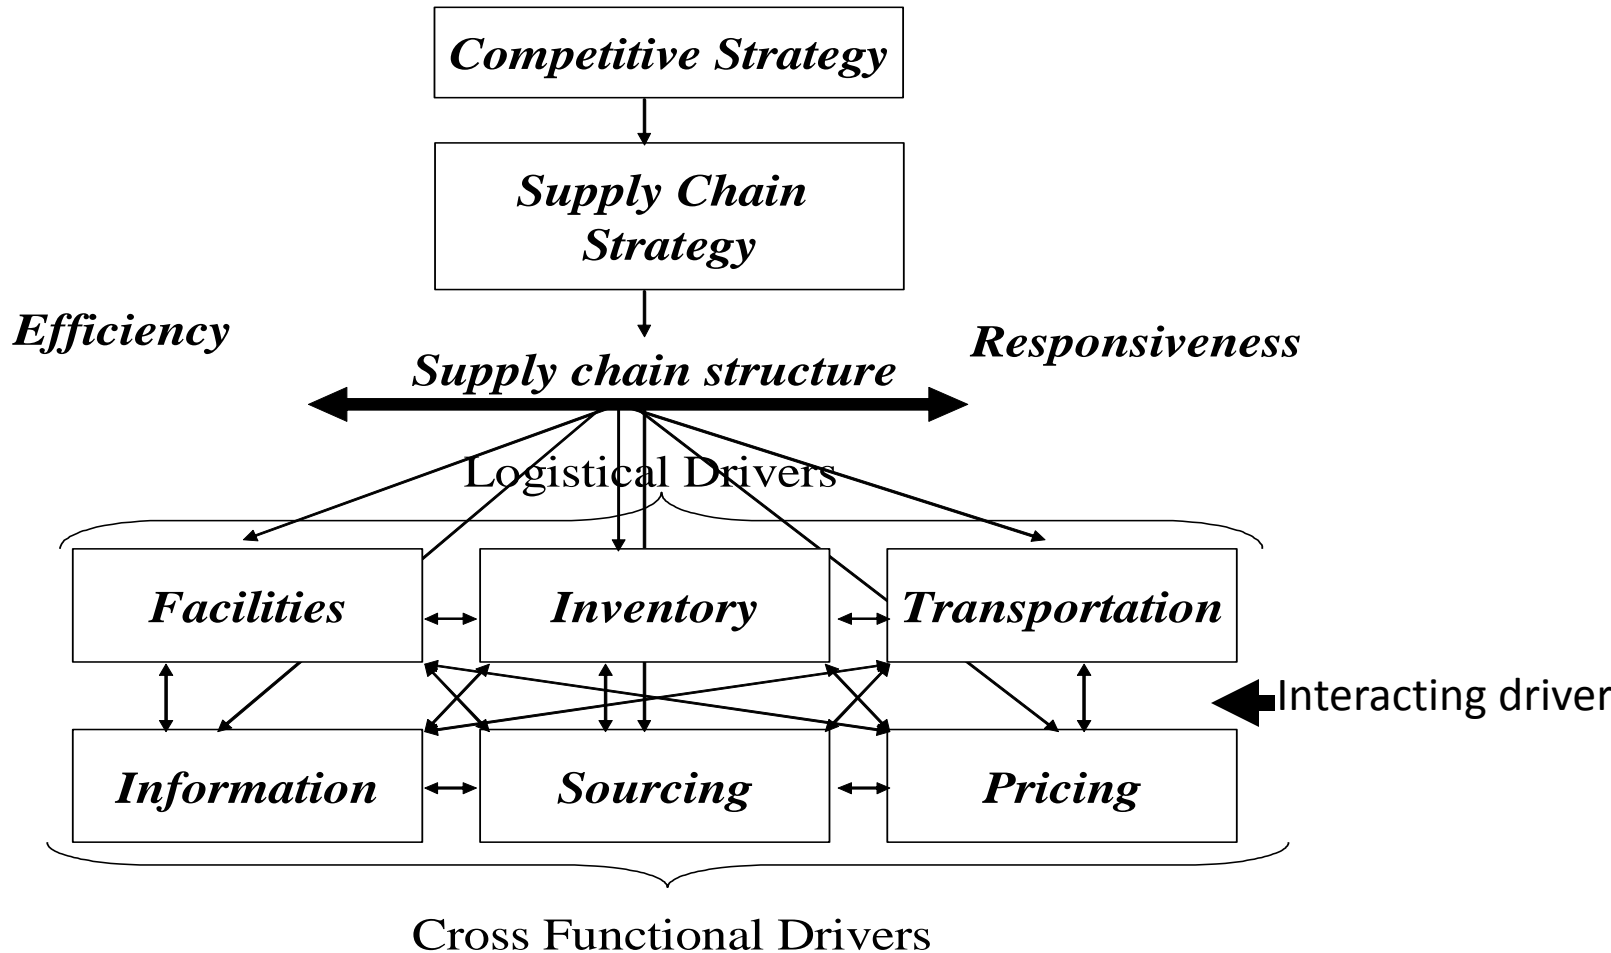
Competitive Strategy

Supply Chain Strategy

Efficiency

Responsiveness

Supply chain structure

Logistical Drivers

Facilities

Inventory

Transportation

Interacting driver

Information

Sourcing

Pricing

Cross Functional Drivers